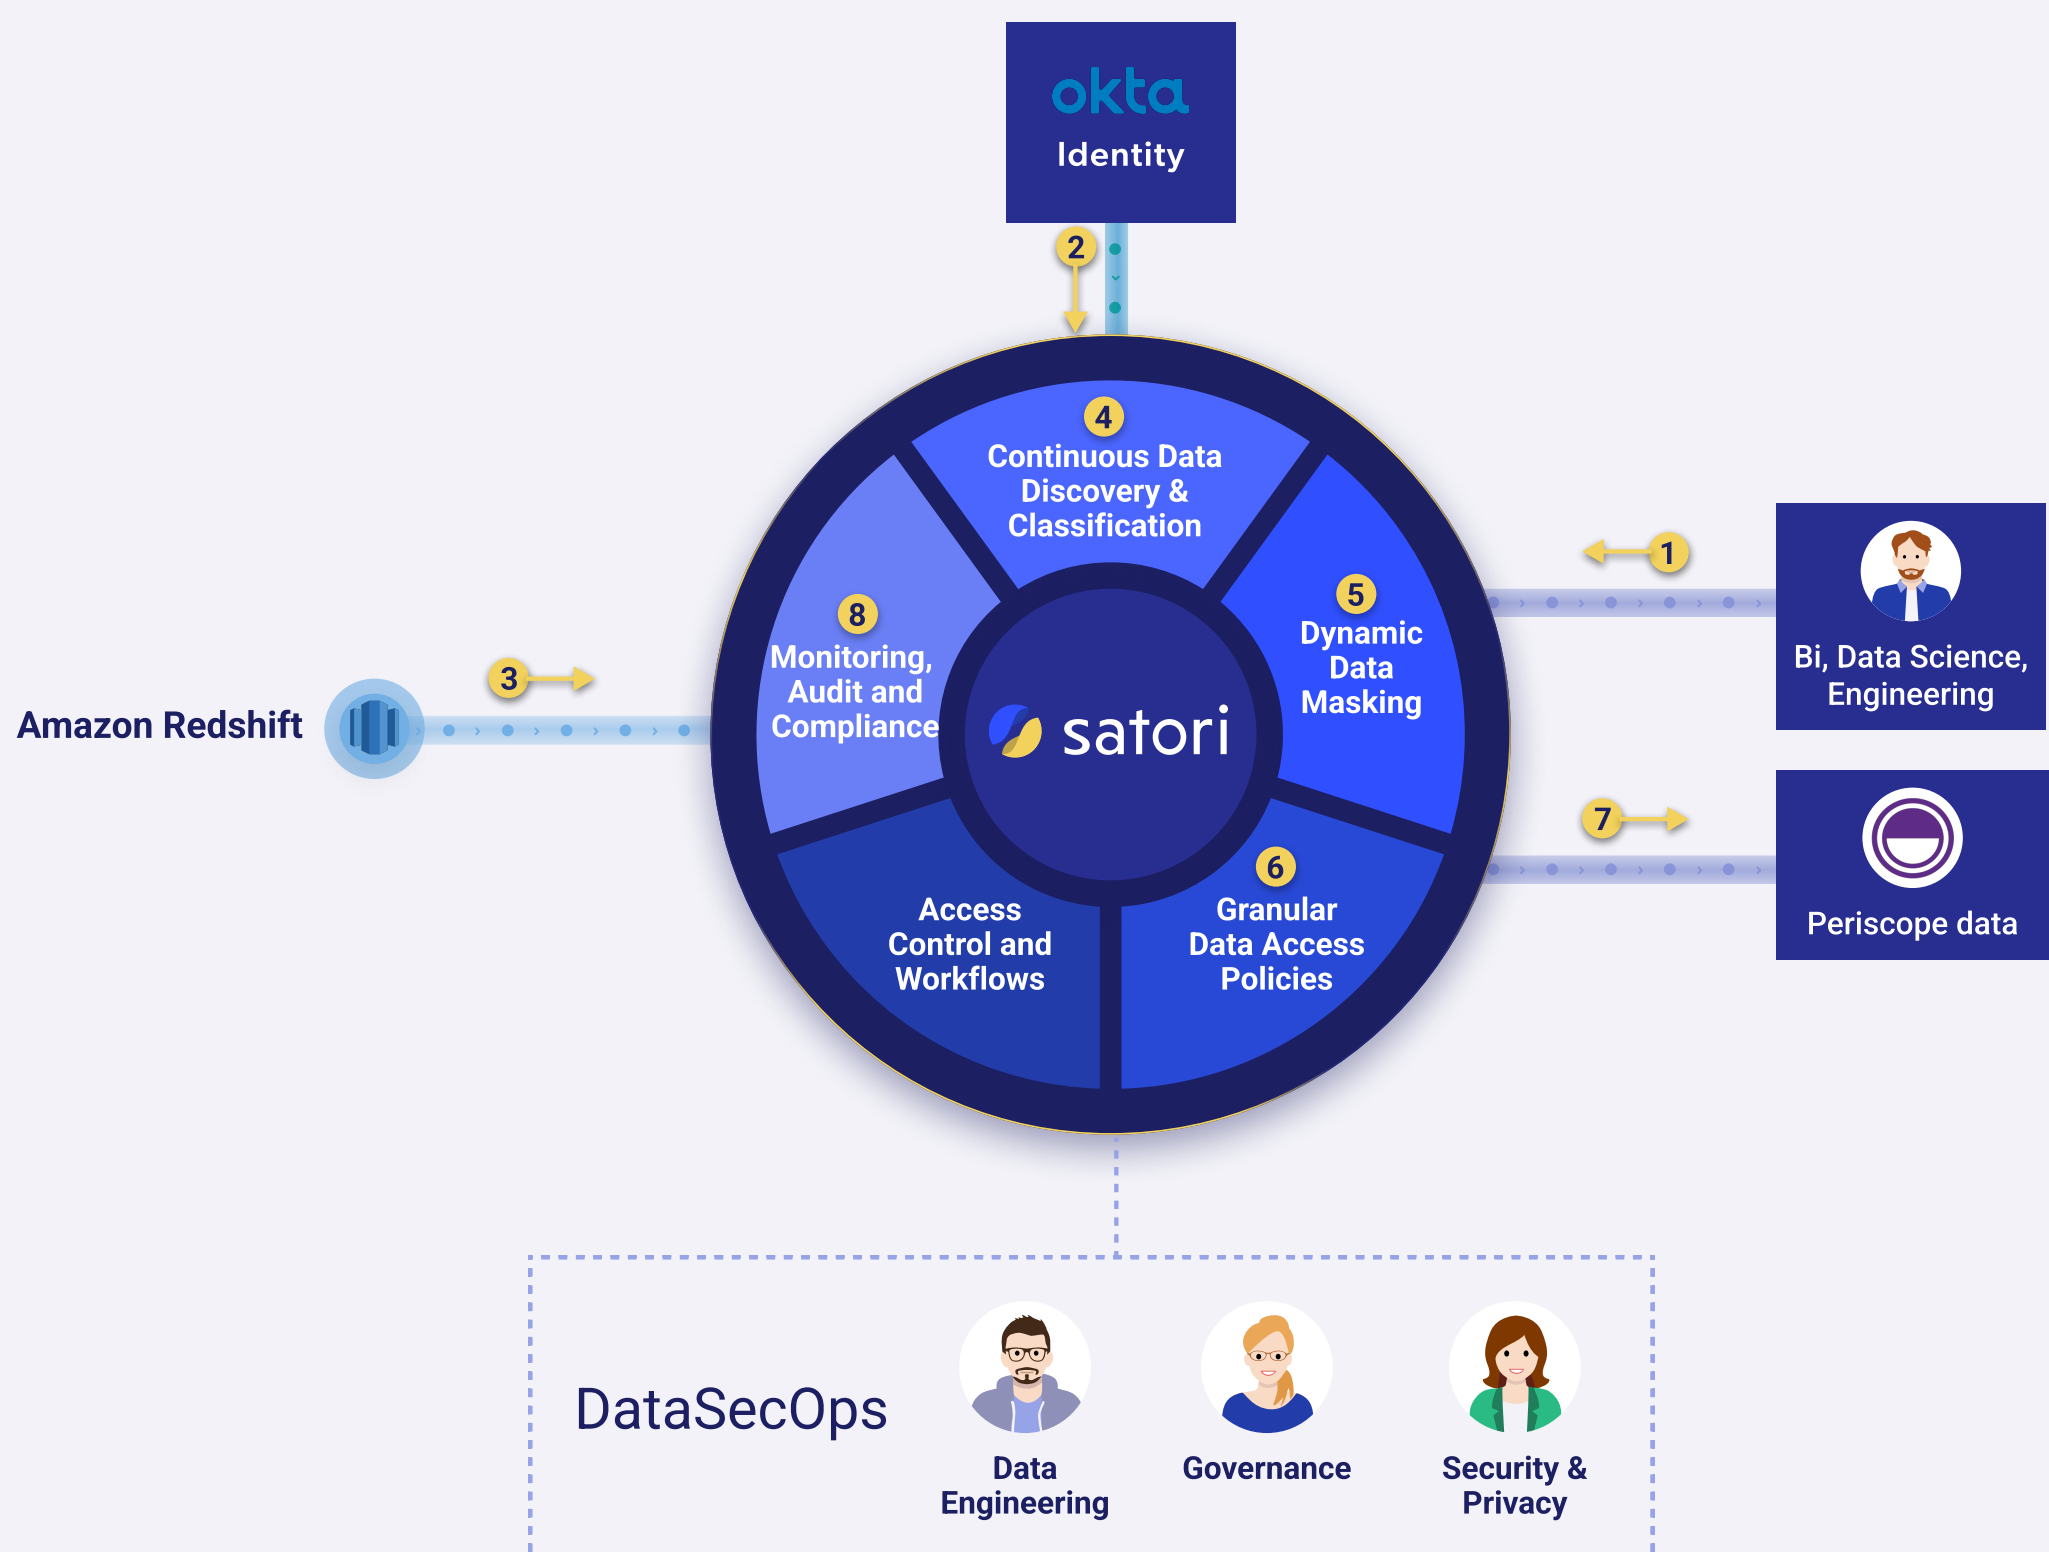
okta
Identity

2

4
Continuous Data Discovery & Classification

1

Bi, Data Science, Engineering

5
Dynamic Data Masking

8
Monitoring, Audit and Compliance

3

Amazon Redshift

satori

7

Periscope data

Access Control and Workflows

6
Granular Data Access Policies

DataSecOps

Data Engineering

Governance

Security & Privacy